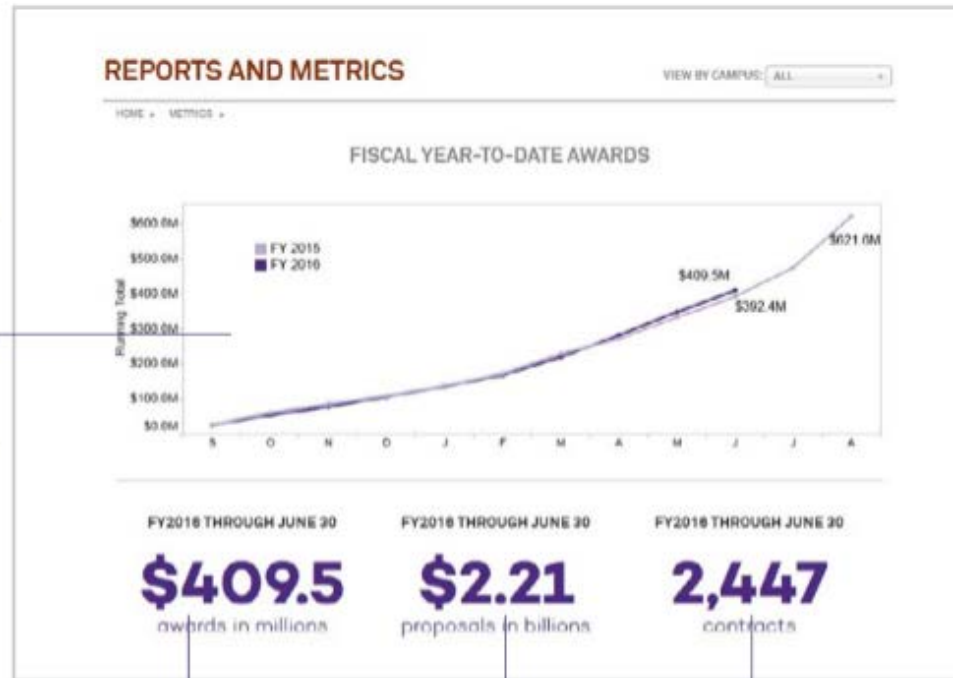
REPORTS AND METRICS

VIEW BY CAMPUS: ALL

HOME ▸ METRICS ▸

FISCAL YEAR-TO-DATE AWARDS

$600.0M
$500.0M
$400.0M
$300.0M
$200.0M
$100.0M
$0.0M

Running Total

FY 2015
FY 2016

$409.5M
$392.4M
$621.0M

S O N D J F M A M J J A

FY2016 THROUGH JUNE 30
$409.5
awards in millions

FY2016 THROUGH JUNE 30
$2.21
proposals in billions

FY2016 THROUGH JUNE 30
2,447
contracts